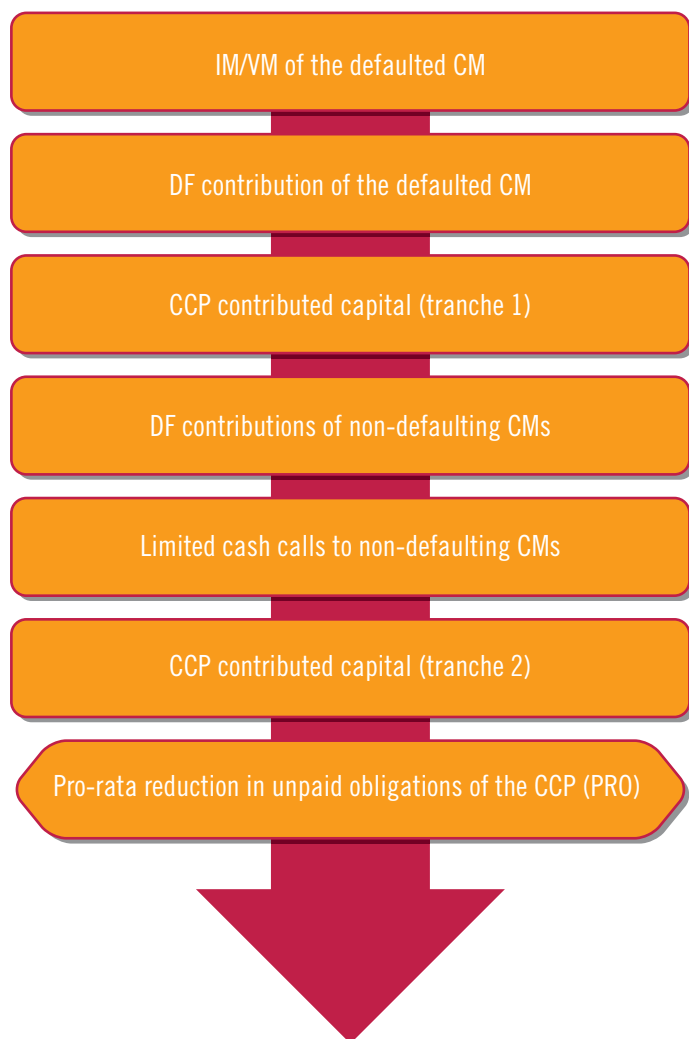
IM/VM of the defaulted CM

DF contribution of the defaulted CM

CCP contributed capital (tranche 1)

DF contributions of non-defaulting CMs

Limited cash calls to non-defaulting CMs

CCP contributed capital (tranche 2)

Pro-rata reduction in unpaid obligations of the CCP (PRO)